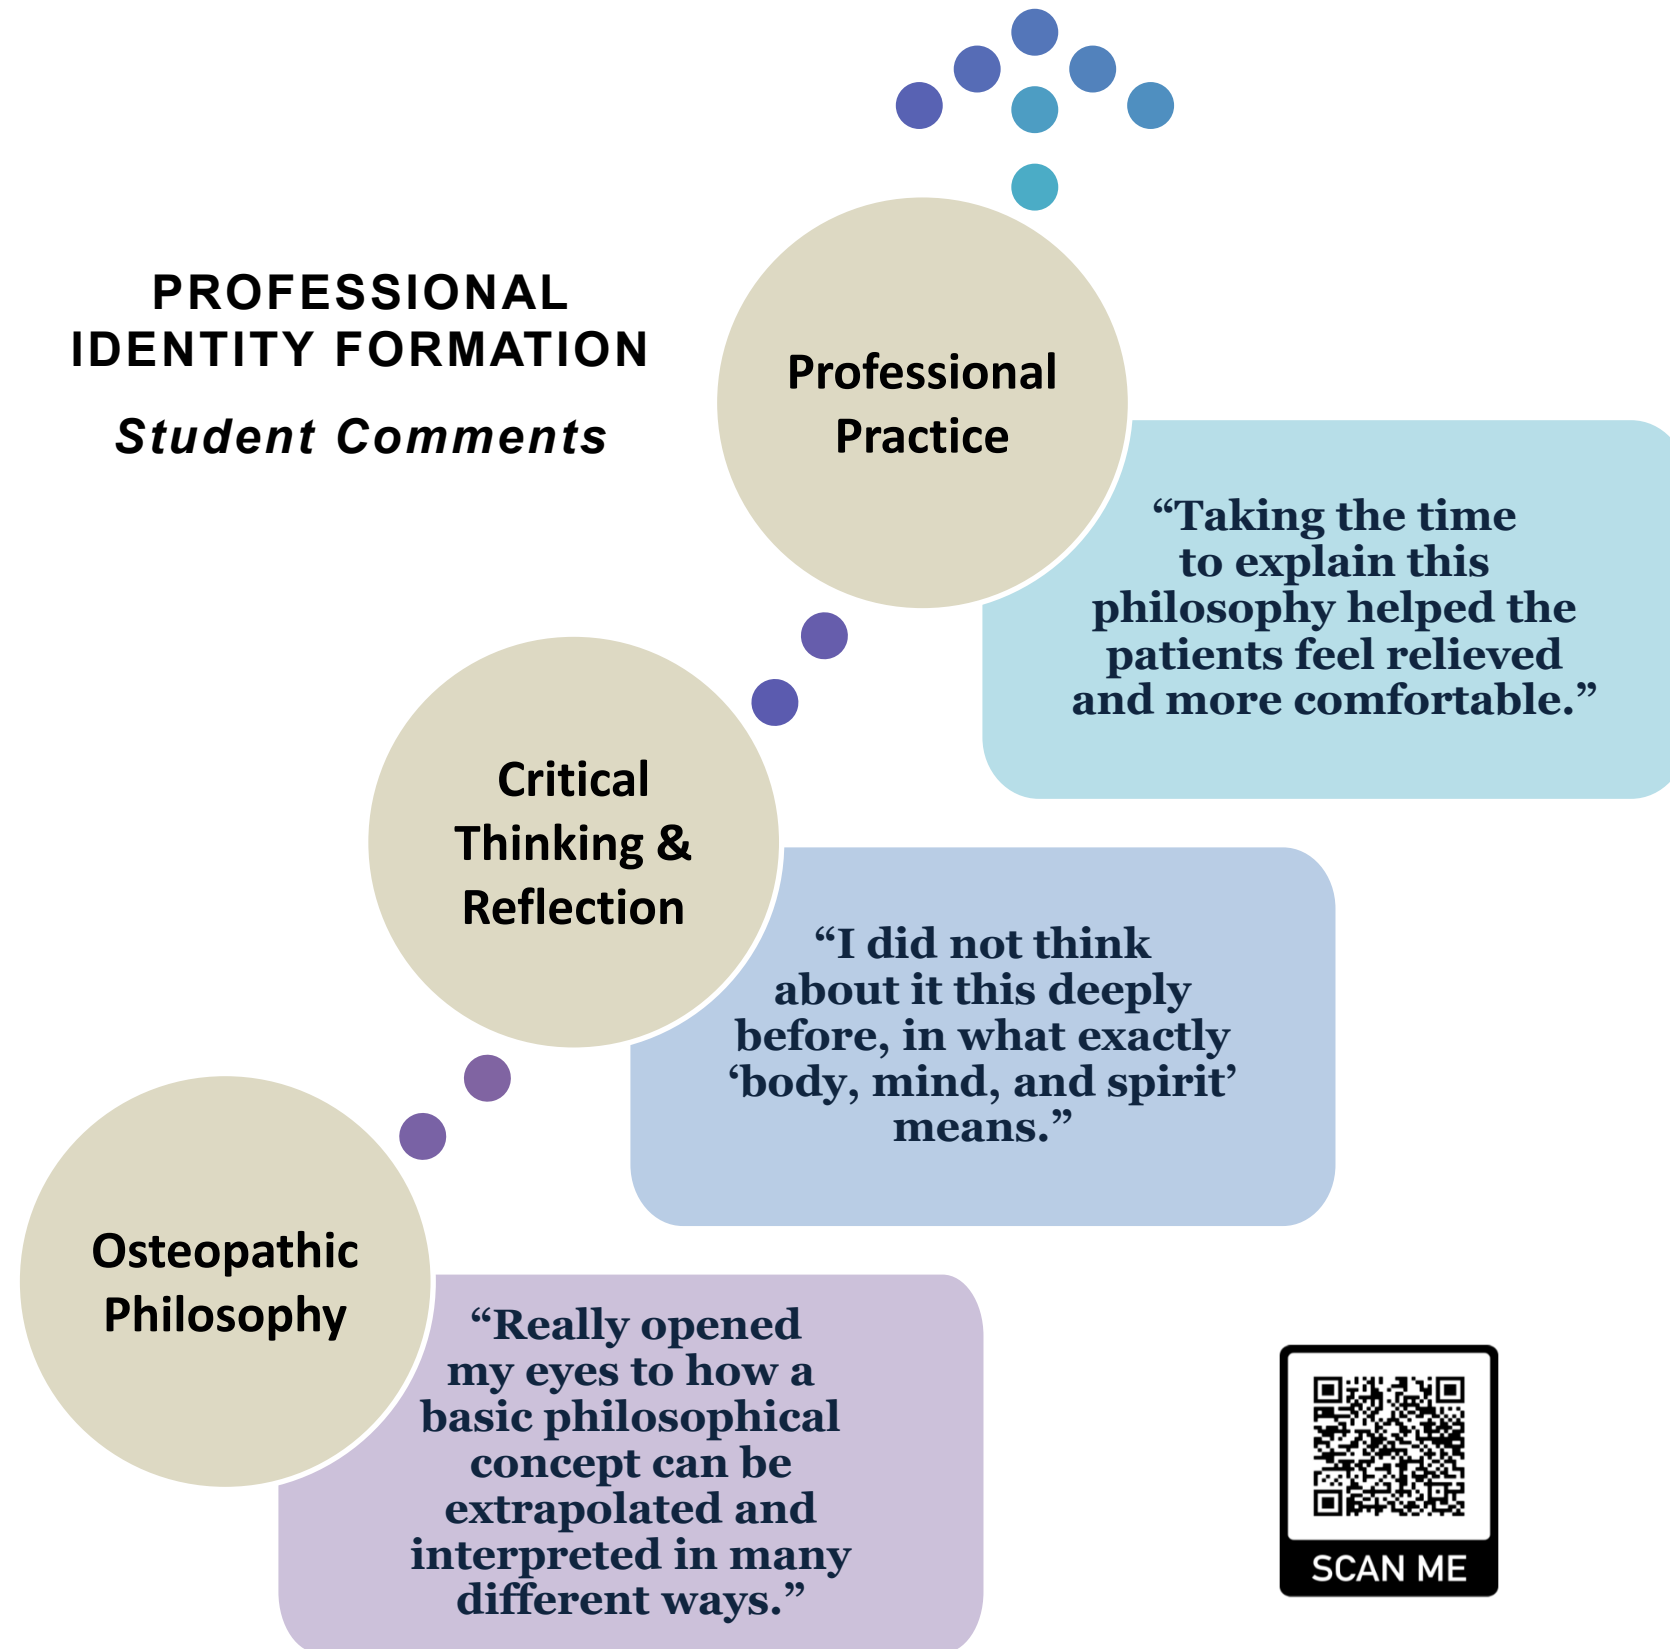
PROFESSIONAL IDENTITY FORMATION

Student Comments

Professional Practice

"Taking the time to explain this philosophy helped the patients feel relieved and more comfortable."

Critical Thinking & Reflection

"I did not think about it this deeply before, in what exactly 'body, mind, and spirit' means."

Osteopathic Philosophy

"Really opened my eyes to how a basic philosophical concept can be extrapolated and interpreted in many different ways."

SCAN ME